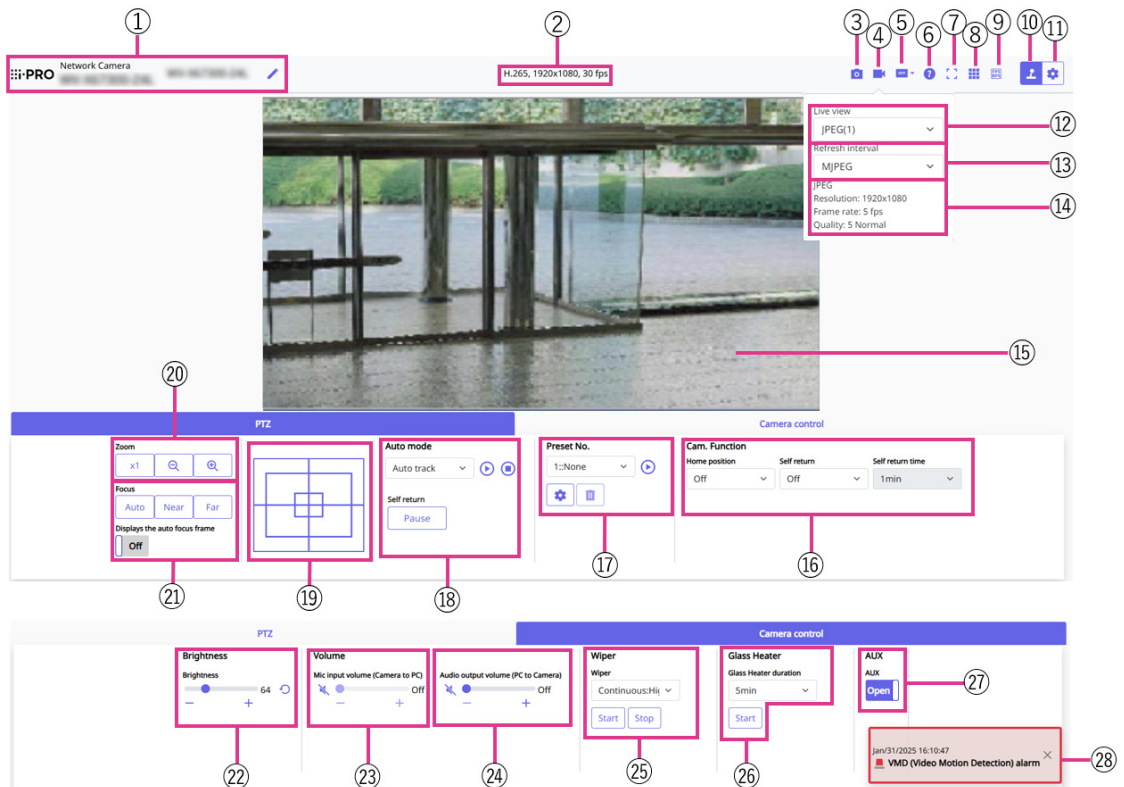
①
②
③ ④ ⑤ ⑥ ⑦ ⑧ ⑨ ⑩ ⑪

i-PRO Network Camera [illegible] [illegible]

H.265, 1920x1080, 30 fps

Live view
JPEG(1)
Refresh interval
MJPEG
JPEG
Resolution: 1920x1080
Frame rate: 5 fps
Quality: 5 Normal

⑫
⑬
⑭
⑮

⑳

PTZ
Camera control

Zoom
x1

Focus
Auto Near Far
Displays the auto focus frame
Off

Auto mode
Auto track
Self return
Pause

Preset No.
1::None

Cam. Function
Home position
Off
Self return
Off
Self return time
1min

㉑ ⑲ ⑱ ⑰ ⑯

PTZ
Camera control

Brightness
Brightness
64
−
+

Volume
Mic input volume (Camera to PC)
Off
−
+

Audio output volume (PC to Camera)
Off
−
+

Wiper
Wiper
Continuous:Hi
Start Stop

Glass Heater
Glass Heater duration
5min
Start

AUX
AUX
Open

㉗

Jan/31/2025 16:10:47
VMD (Video Motion Detection) alarm

㉘

㉒ ㉓ ㉔ ㉕ ㉖